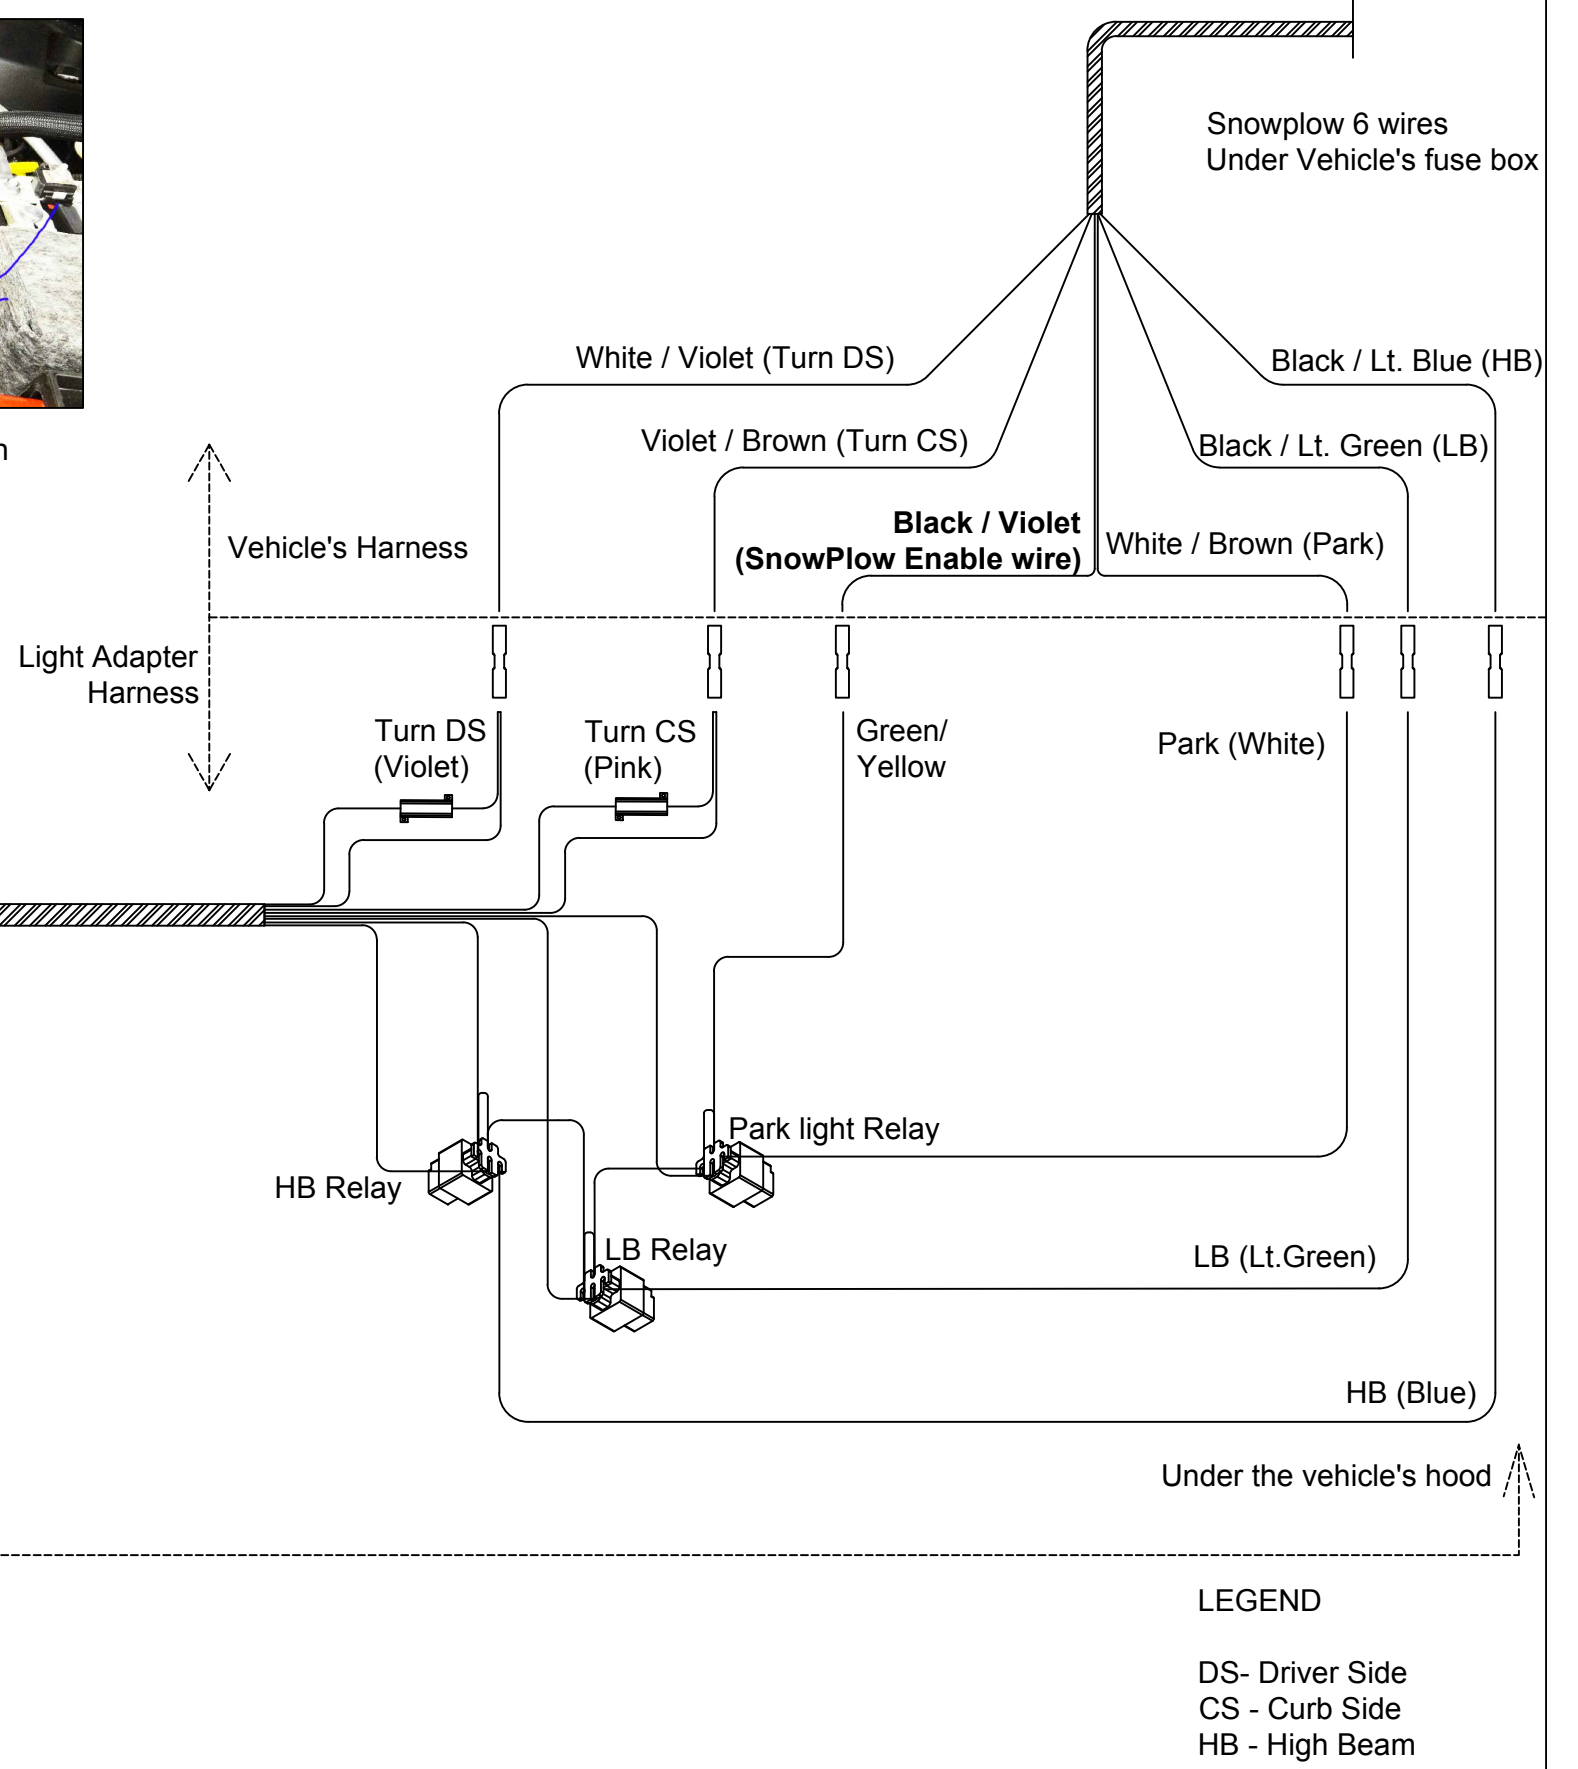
n

Snowplow 6 wires
Under Vehicle's fuse box

White / Violet (Turn DS)

Black / Lt. Blue (HB)

Violet / Brown (Turn CS)

Black / Lt. Green (LB)

Vehicle's Harness

**Black / Violet (SnowPlow Enable wire)**

White / Brown (Park)

Light Adapter Harness

Turn DS (Violet)

Turn CS (Pink)

Green/ Yellow

Park (White)

Park light Relay

HB Relay

LB Relay

LB (Lt.Green)

HB (Blue)

Under the vehicle's hood

LEGEND

DS- Driver Side
CS - Curb Side
HB - High Beam